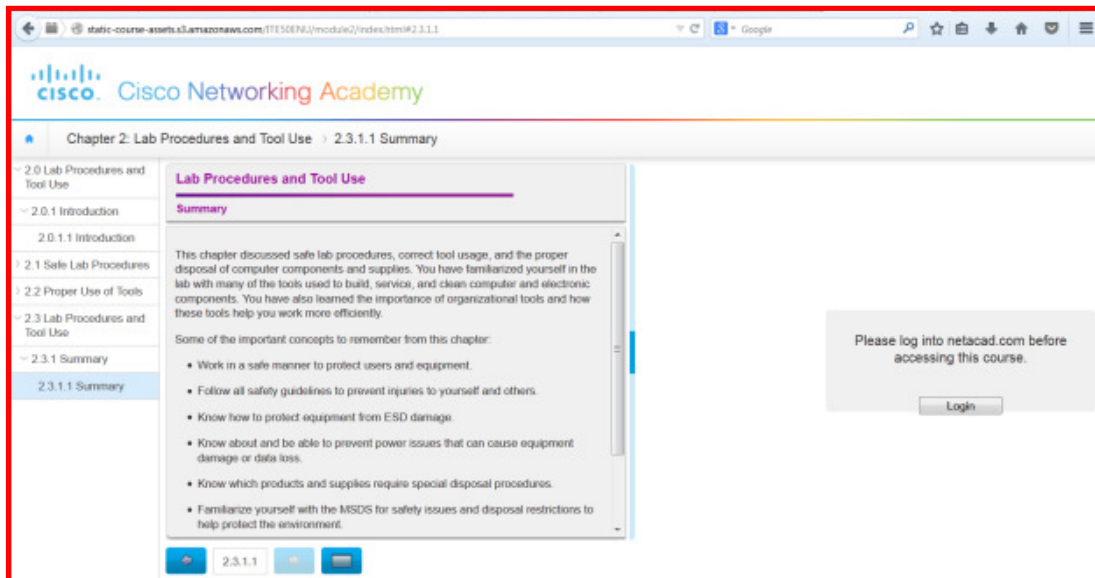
static-course-assets.s3.amazonaws.com/ITE50ENU/module2/index.html#2.3.1.1

Google

cisco Cisco Networking Academy

Chapter 2: Lab Procedures and Tool Use › 2.3.1.1 Summary

2.0 Lab Procedures and Tool Use
2.0.1 Introduction
2.0.1.1 Introduction
2.1 Safe Lab Procedures
2.2 Proper Use of Tools
2.3 Lab Procedures and Tool Use
2.3.1 Summary
2.3.1.1 Summary

Lab Procedures and Tool Use

Summary

This chapter discussed safe lab procedures, correct tool usage, and the proper disposal of computer components and supplies. You have familiarized yourself in the lab with many of the tools used to build, service, and clean computer and electronic components. You have also learned the importance of organizational tools and how these tools help you work more efficiently.

Some of the important concepts to remember from this chapter:

- Work in a safe manner to protect users and equipment.
- Follow all safety guidelines to prevent injuries to yourself and others.
- Know how to protect equipment from ESD damage.
- Know about and be able to prevent power issues that can cause equipment damage or data loss.
- Know which products and supplies require special disposal procedures.
- Familiarize yourself with the MSDS for safety issues and disposal restrictions to help protect the environment.

2.3.1.1

Please log into netacad.com before accessing this course.

Login